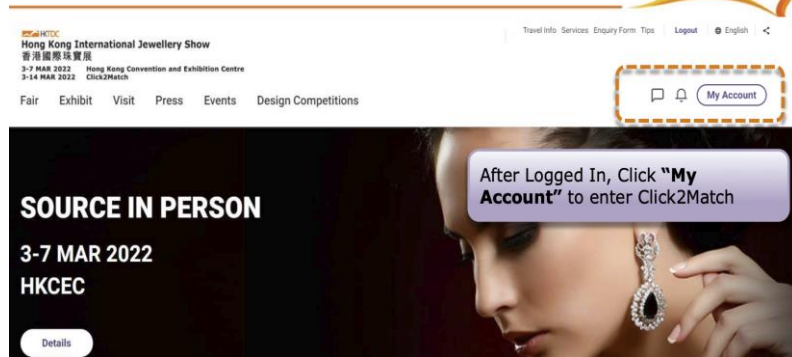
HKTDC
Hong Kong International Jewellery Show
香港國際珠寶展
3-7 MAR 2022 Hong Kong Convention and Exhibition Centre
3-14 MAR 2022 Click2Match

Travel Info Services Enquiry Form Tips Logout English

Fair Exhibit Visit Press Events Design Competitions

My Account

After Logged In, Click **"My Account"** to enter Click2Match

SOURCE IN PERSON
3-7 MAR 2022
HKCEC

Details